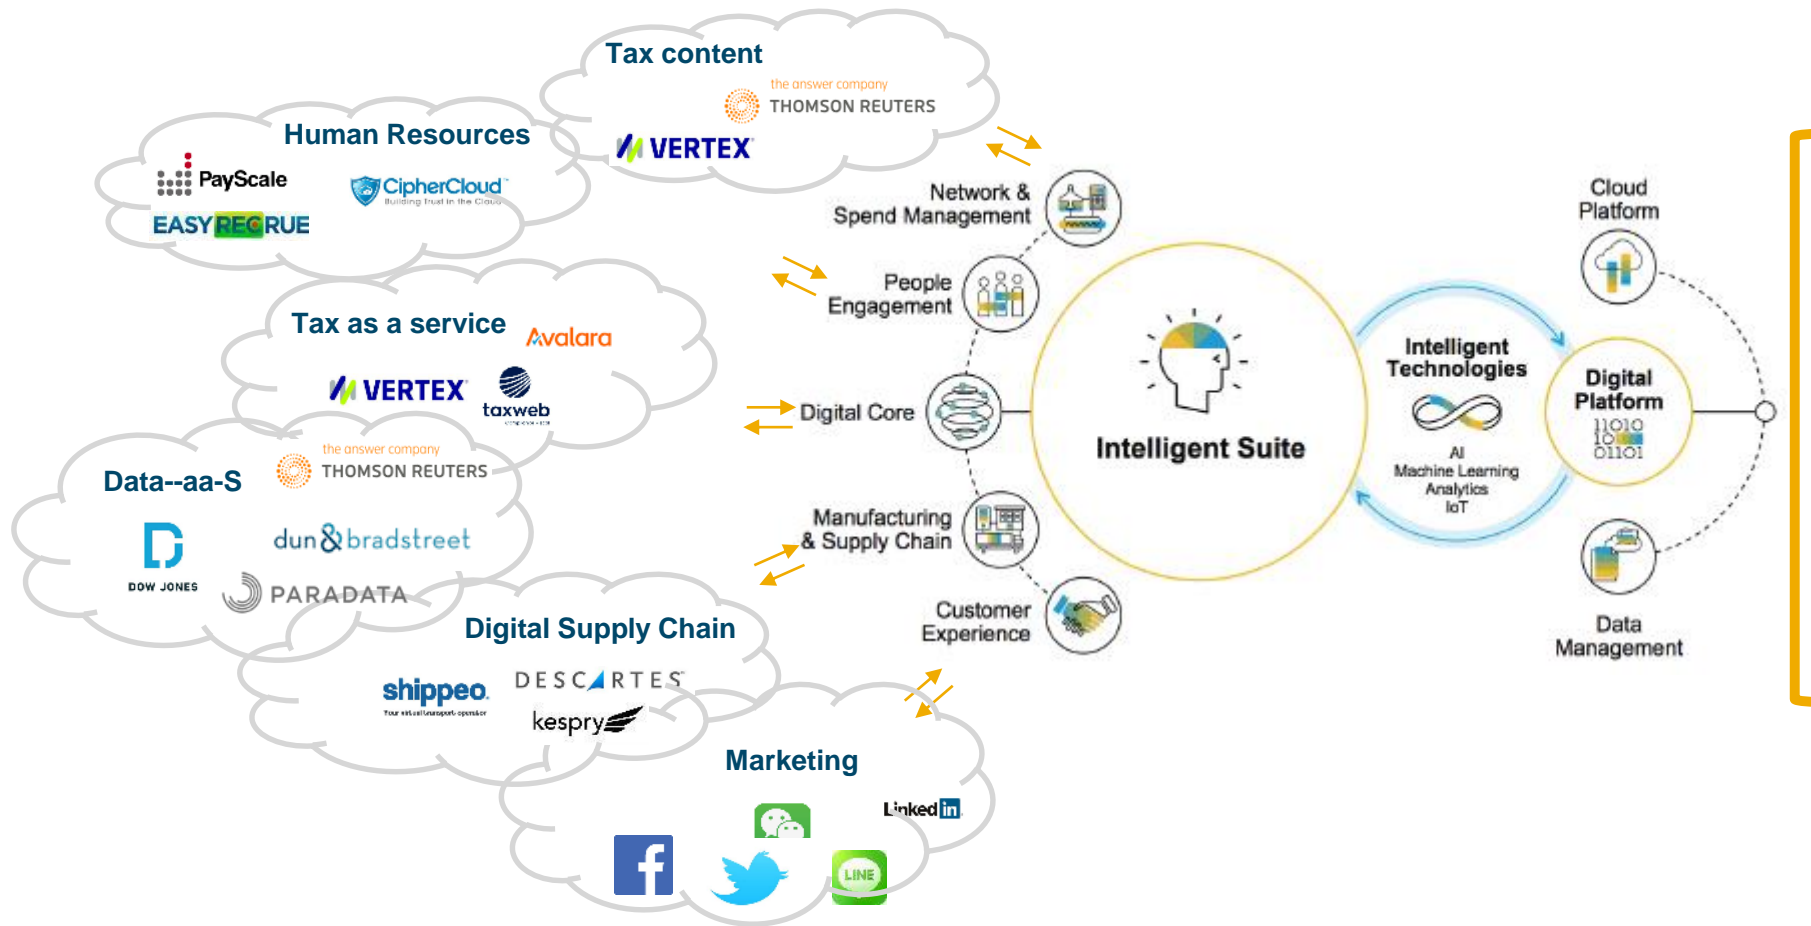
Tax content

the answer company
THOMSON REUTERS

VERTEX

Human Resources

PayScale

CipherCloud
Building Trust in the Cloud

EASY RECRUE

Tax as a service

Avalara

VERTEX

taxweb

Data--aa-S

the answer company
THOMSON REUTERS

DOW JONES

dun & bradstreet

PARADATA

Digital Supply Chain

shippeo

DESCARTES

kespry

Marketing

LinkedIn

LINE

Network & Spend Management

People Engagement

Digital Core

Manufacturing & Supply Chain

Customer Experience

Intelligent Suite

Intelligent Technologies

AI
Machine Learning
Analytics
IoT

Cloud Platform

Digital Platform

11010
10
01101

Data Management